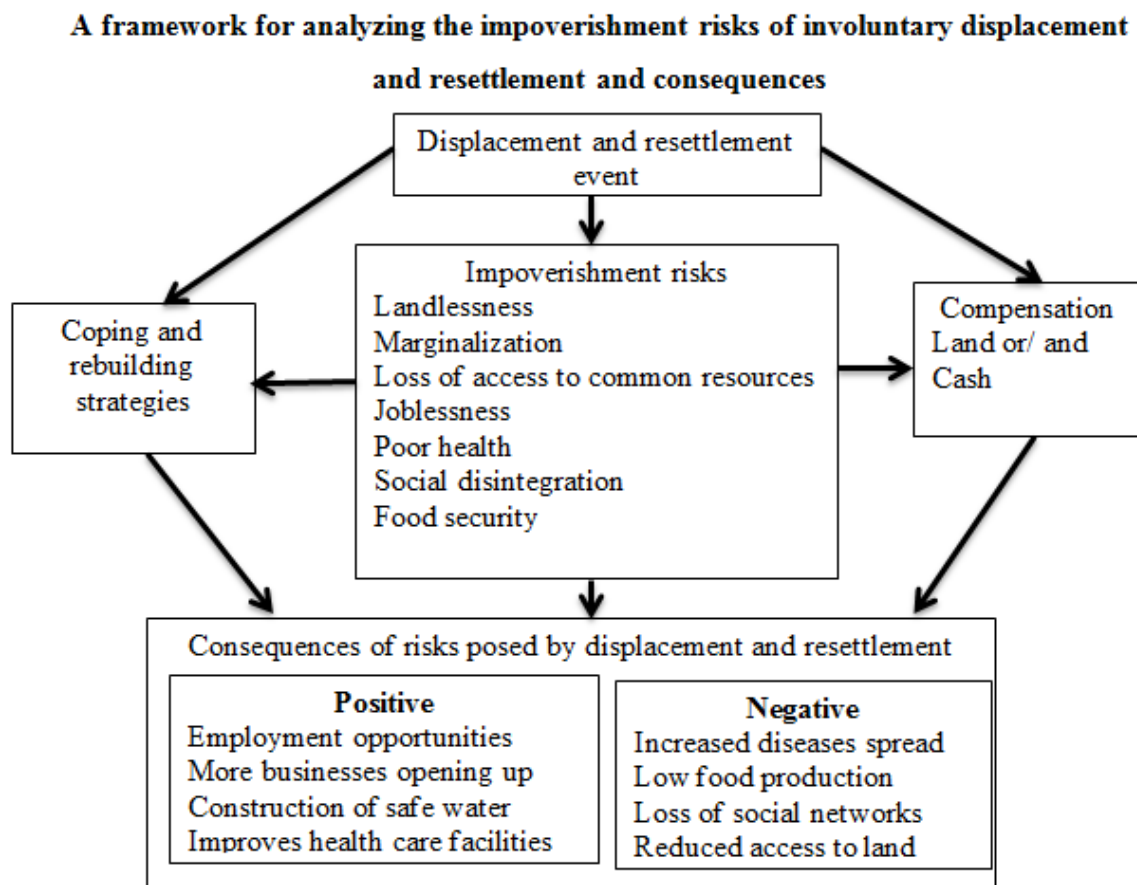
**A framework for analyzing the impoverishment risks of involuntary displacement and resettlement and consequences**

Displacement and resettlement event

Coping and rebuilding strategies

Impoverishment risks
Landlessness
Marginalization
Loss of access to common resources
Joblessness
Poor health
Social disintegration
Food security

Compensation
Land or/ and Cash

Consequences of risks posed by displacement and resettlement

**Positive**
Employment opportunities
More businesses opening up
Construction of safe water
Improves health care facilities

**Negative**
Increased diseases spread
Low food production
Loss of social networks
Reduced access to land